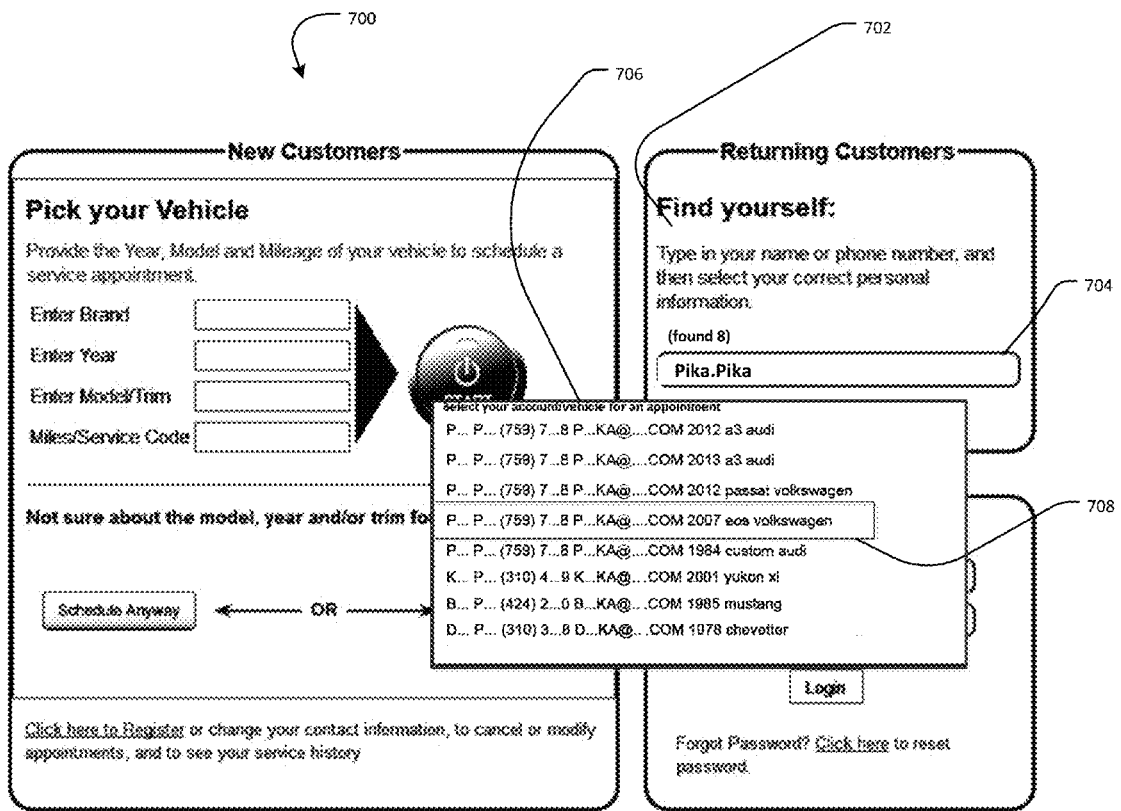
700

702

706

New Customers

Pick your Vehicle

Provide the Year, Model and Mileage of your vehicle to schedule a service appointment.

Enter Brand

Enter Year

Enter Model/Trim

Miles/Service Code

Not sure about the model, year and/or trim fo

Schedule Anyway

OR

Click here to Register or change your contact information, to cancel or modify appointments, and to see your service history

Returning Customers

Find yourself:

Type in your name or phone number, and then select your correct personal information.

704

(found 8)

Pika.Pika

select your account/vehicle for an appointment

P... P... (759) 7...8 P...KA@....COM 2012 a3 audi

P... P... (759) 7...8 P...KA@....COM 2013 a3 audi

P... P... (759) 7...8 P...KA@....COM 2012 passat volkswagen

P... P... (759) 7...8 P...KA@....COM 2007 eos volkswagen

708

P... P... (759) 7...8 P...KA@....COM 1984 custom audi

K... P... (310) 4...9 K...KA@....COM 2001 yukon xl

B... P... (424) 2...0 B...KA@....COM 1985 mustang

D... P... (310) 3...8 D...KA@....COM 1978 chevotter

Login

Forgot Password? Click here to reset password.